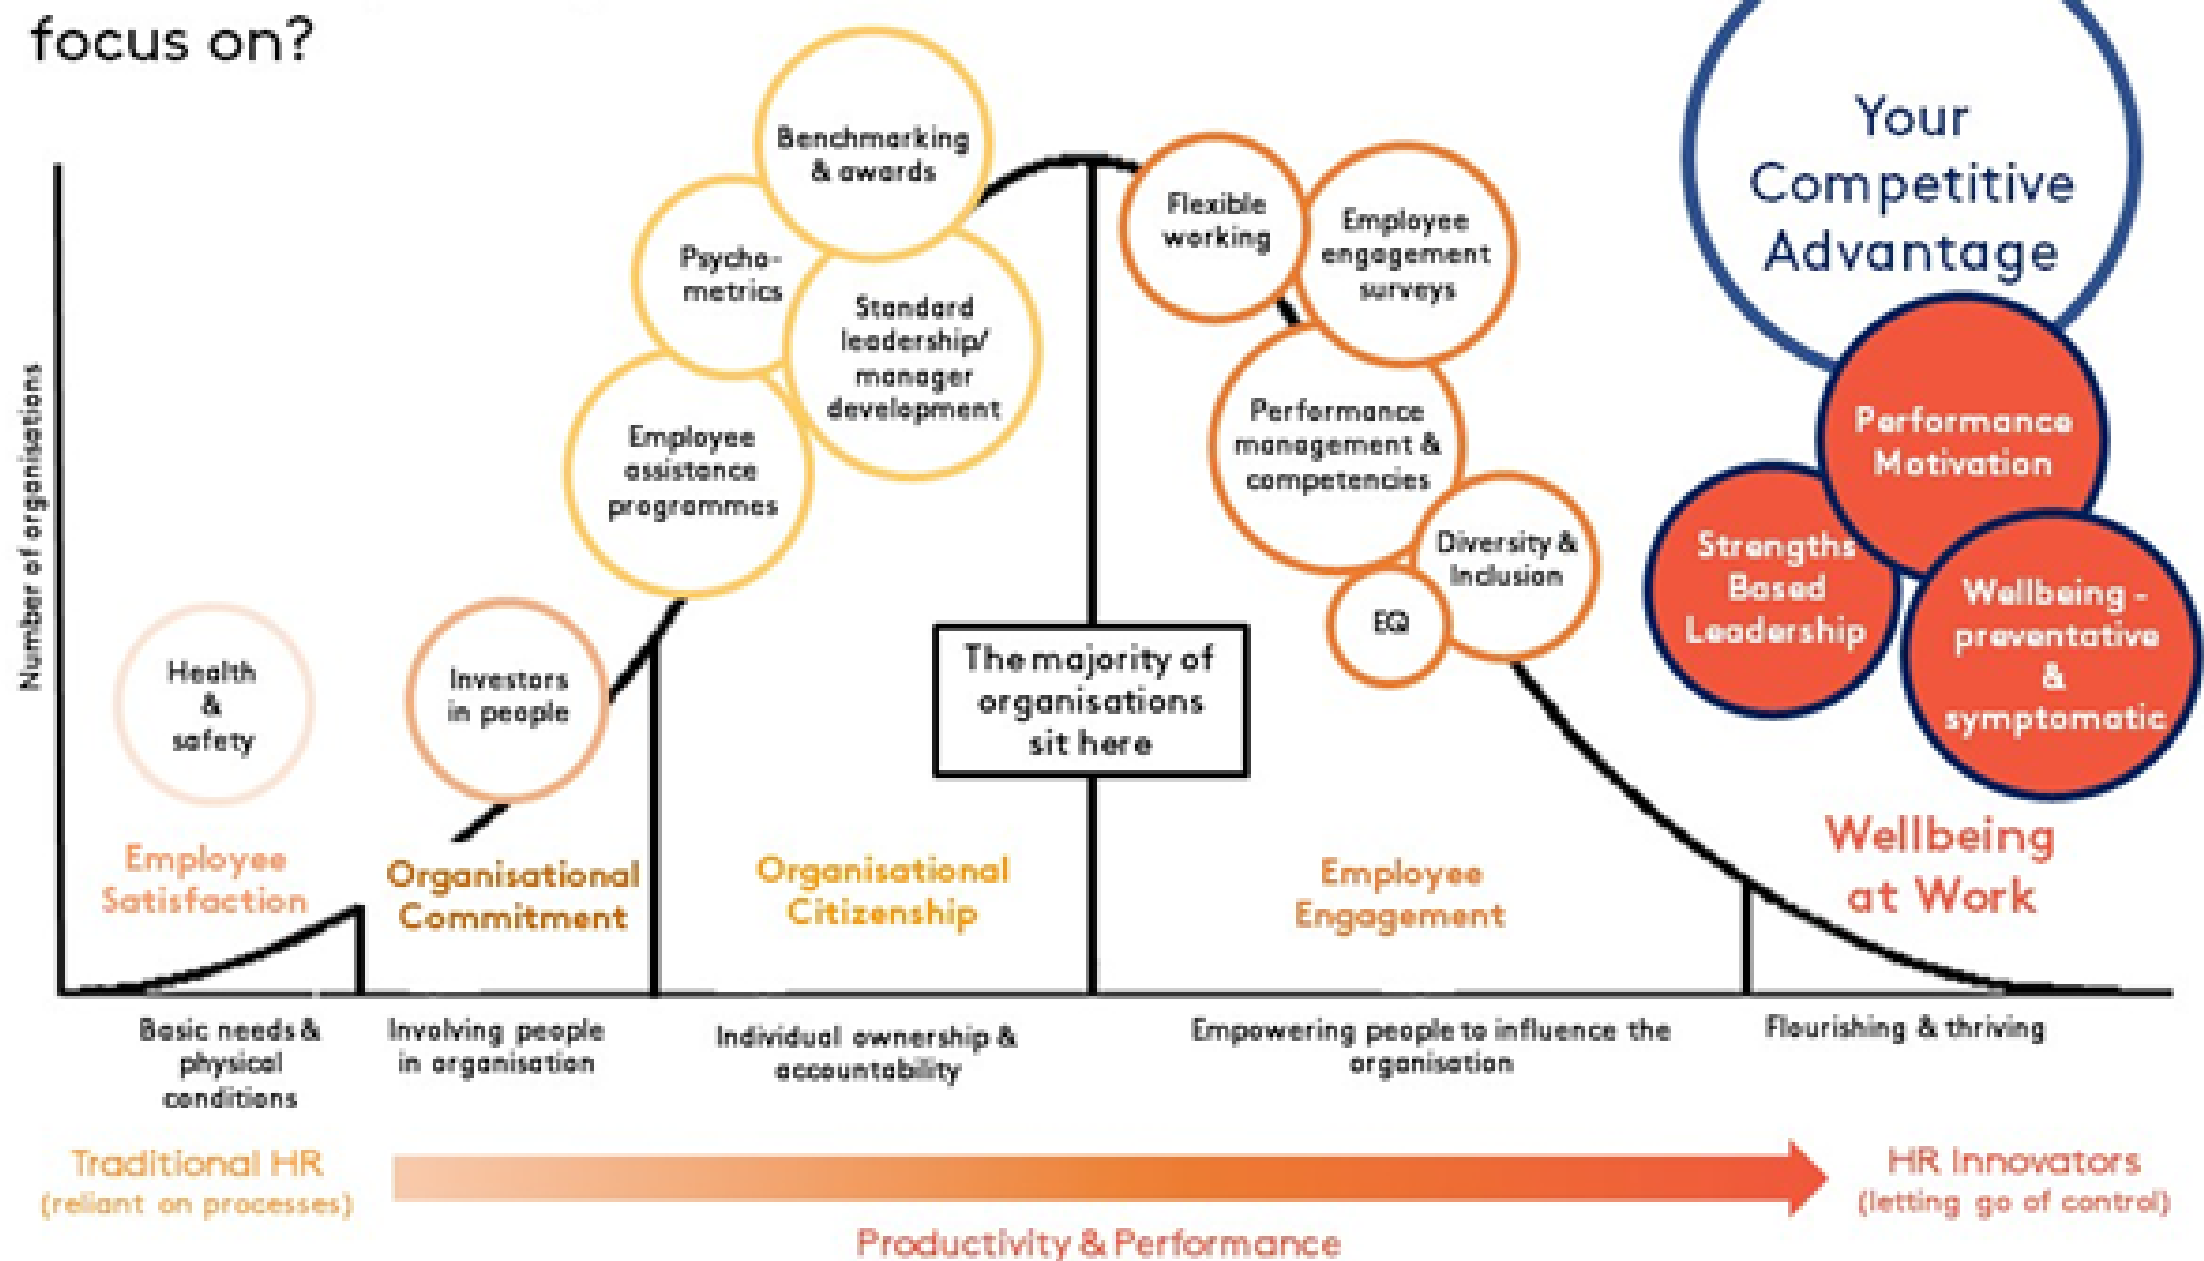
focus on?

Your Competitive Advantage

Number of organisations

Benchmarking & awards

Psycho-metrics

Standard leadership/ manager development

Employee assistance programmes

Flexible working

Employee engagement surveys

Performance management & competencies

Diversity & Inclusion

EQ

Performance Motivation

Strengths Based Leadership

Wellbeing - preventative & symptomatic

Health & safety

Investors in people

The majority of organisations sit here

Employee Satisfaction

Organisational Commitment

Organisational Citizenship

Employee Engagement

Wellbeing at Work

Basic needs & physical conditions

Involving people in organisation

Individual ownership & accountability

Empowering people to influence the organisation

Flourishing & thriving

Traditional HR (reliant on processes)

HR Innovators (letting go of control)

Productivity & Performance